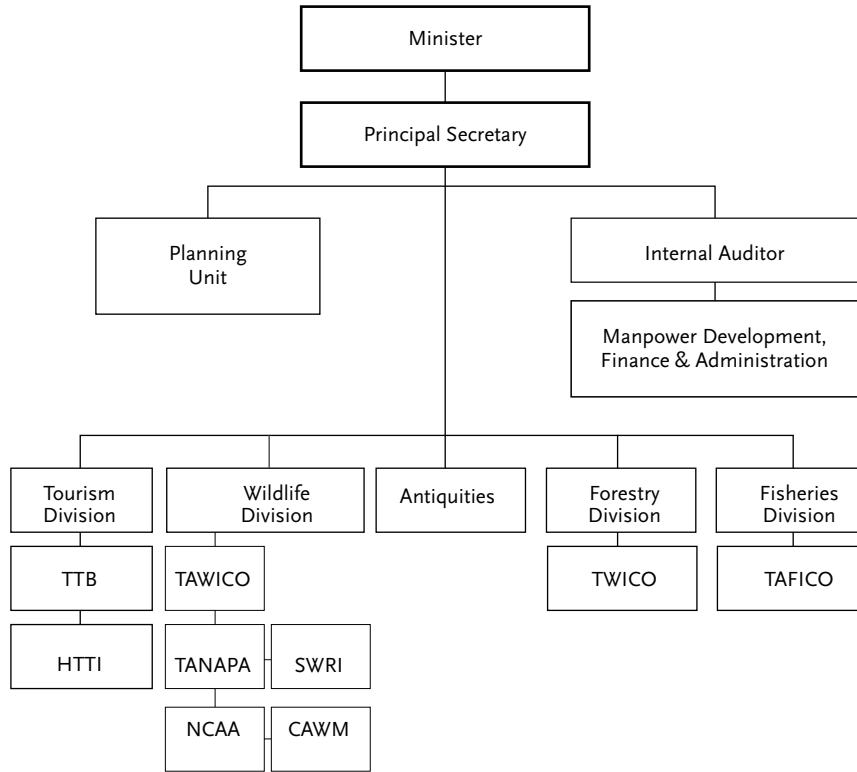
Minister

Principal Secretary

Planning Unit

Internal Auditor

Manpower Development, Finance & Administration

Tourism Division

Wildlife Division

Antiquities

Forestry Division

Fisheries Division

TTB

HTTI

TAWICO

TANAPA

SWRI

NCAA

CAWM

TWICO

TAFICO